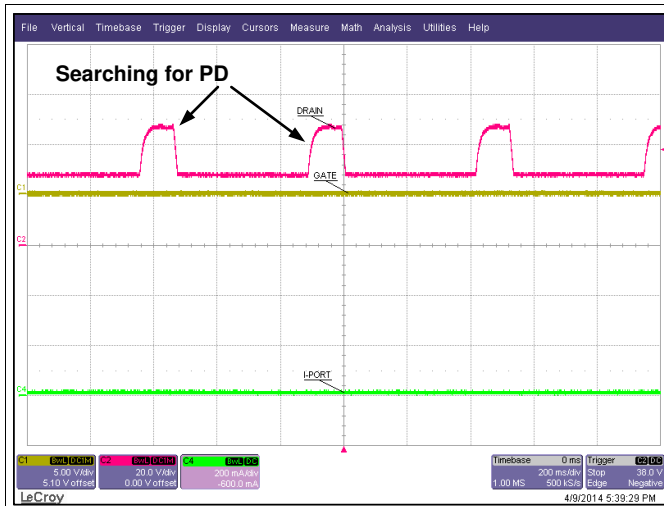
File Vertical Timebase Trigger Display Cursors Measure Math Analysis Utilities Help

Searching for PD

DRAIN

GATE

C1

C2

I-PORT

C4

| C1 BwL DC1M | C2 BwL DC1M | C4 BwL DC |
|---|---|---|
| 5.00 V/div | 20.0 V/div | 200 mA/div |
| 5.10 V offset | 0.00 V offset | -600.0 mA |

| Timebase | 0 ms | Trigger | C2 DC |
|---|---|---|---|
| | 200 ms/div | Stop | 38.0 V |
| 1.00 MS | 500 kS/s | Edge | Negative |

LeCroy

4/9/2014 5:39:29 PM